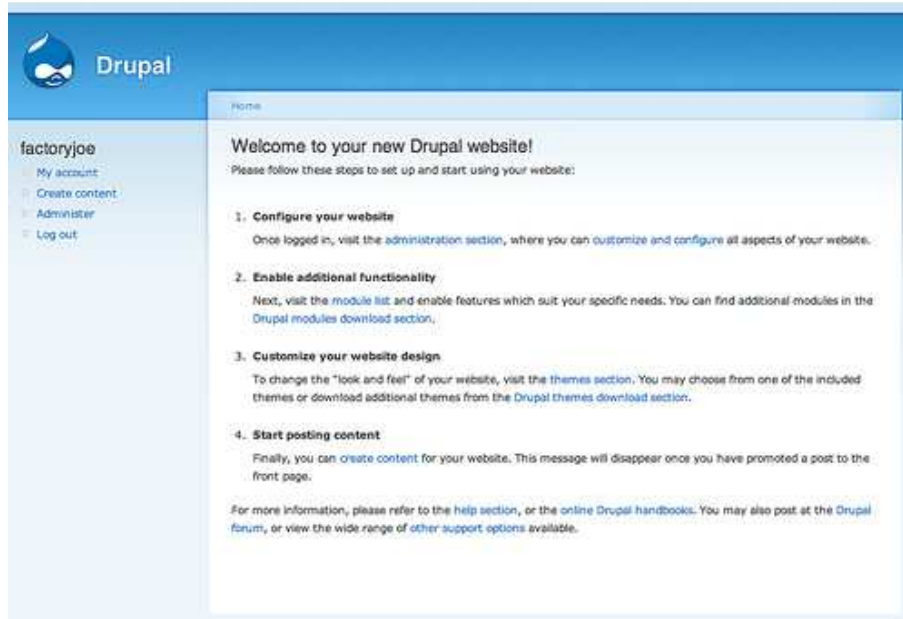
Drupal

Home

factoryjoe

My account

Create content

Administer

Log out

Welcome to your new Drupal website!

Please follow these steps to set up and start using your website:

1. Configure your website

Once logged in, visit the administration section, where you can customize and configure all aspects of your website.

2. Enable additional functionality

Next, visit the module list and enable features which suit your specific needs. You can find additional modules in the Drupal modules download section.

3. Customize your website design

To change the "look and feel" of your website, visit the themes section. You may choose from one of the included themes or download additional themes from the Drupal themes download section.

4. Start posting content

Finally, you can create content for your website. This message will disappear once you have promoted a post to the front page.

For more information, please refer to the help section, or the online Drupal handbooks. You may also post at the Drupal forum, or view the wide range of other support options available.